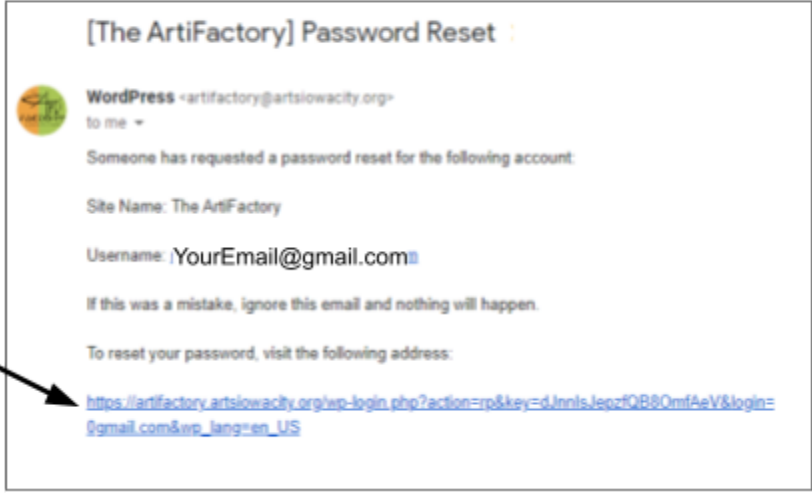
[The ArtiFactory] Password Reset

WordPress <artifactory@artsiowacity.org>
to me

Someone has requested a password reset for the following account:

Site Name: The ArtiFactory

Username: YourEmail@gmail.com

If this was a mistake, ignore this email and nothing will happen.

To reset your password, visit the following address:

https://artifactory.artsiowacity.org/wp-login.php?action=rp&key=dJnnlsJepzfQB8OmfAeV&login=0gmail.com&wp_lang=en_US